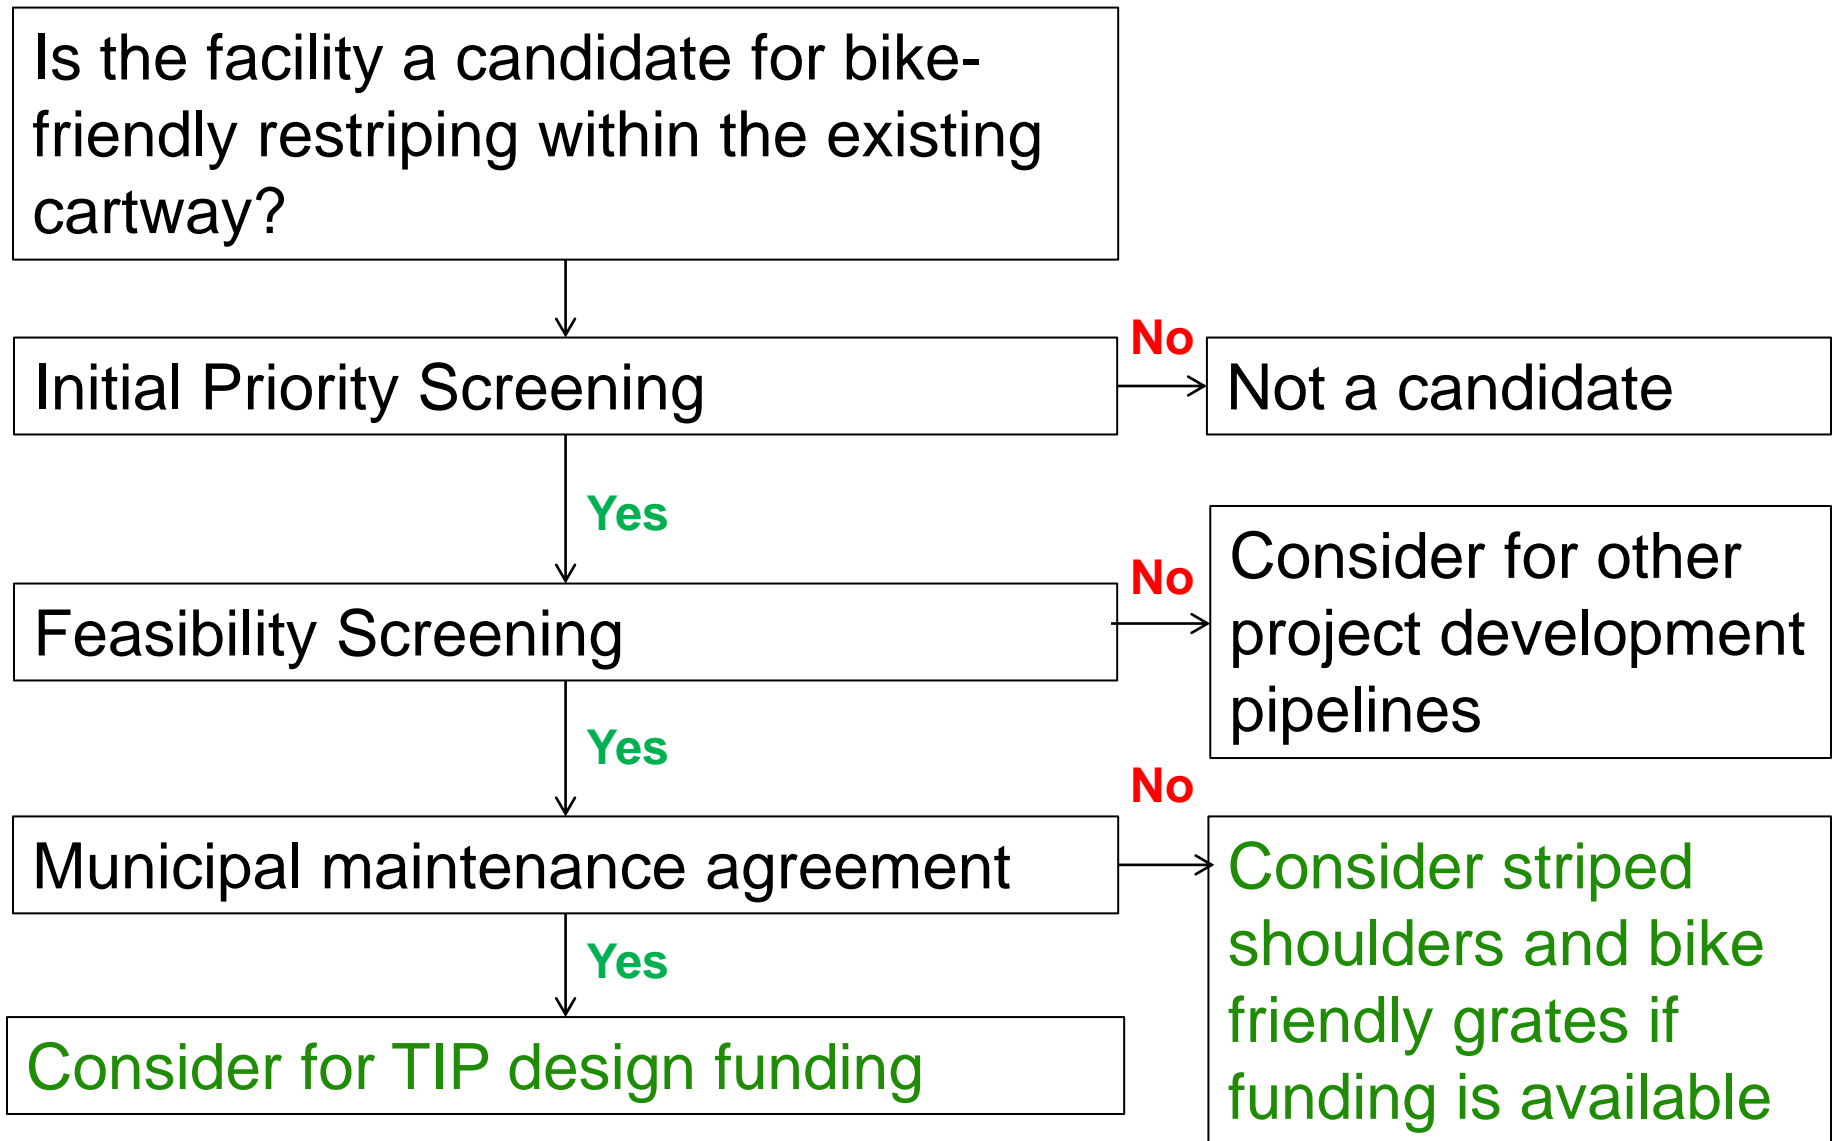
Is the facility a candidate for bike-friendly restriping within the existing cartway?

Initial Priority Screening

No

Not a candidate

Yes

Feasibility Screening

No

Consider for other project development pipelines

Yes

Municipal maintenance agreement

No

Consider striped shoulders and bike friendly grates if funding is available

Yes

Consider for TIP design funding